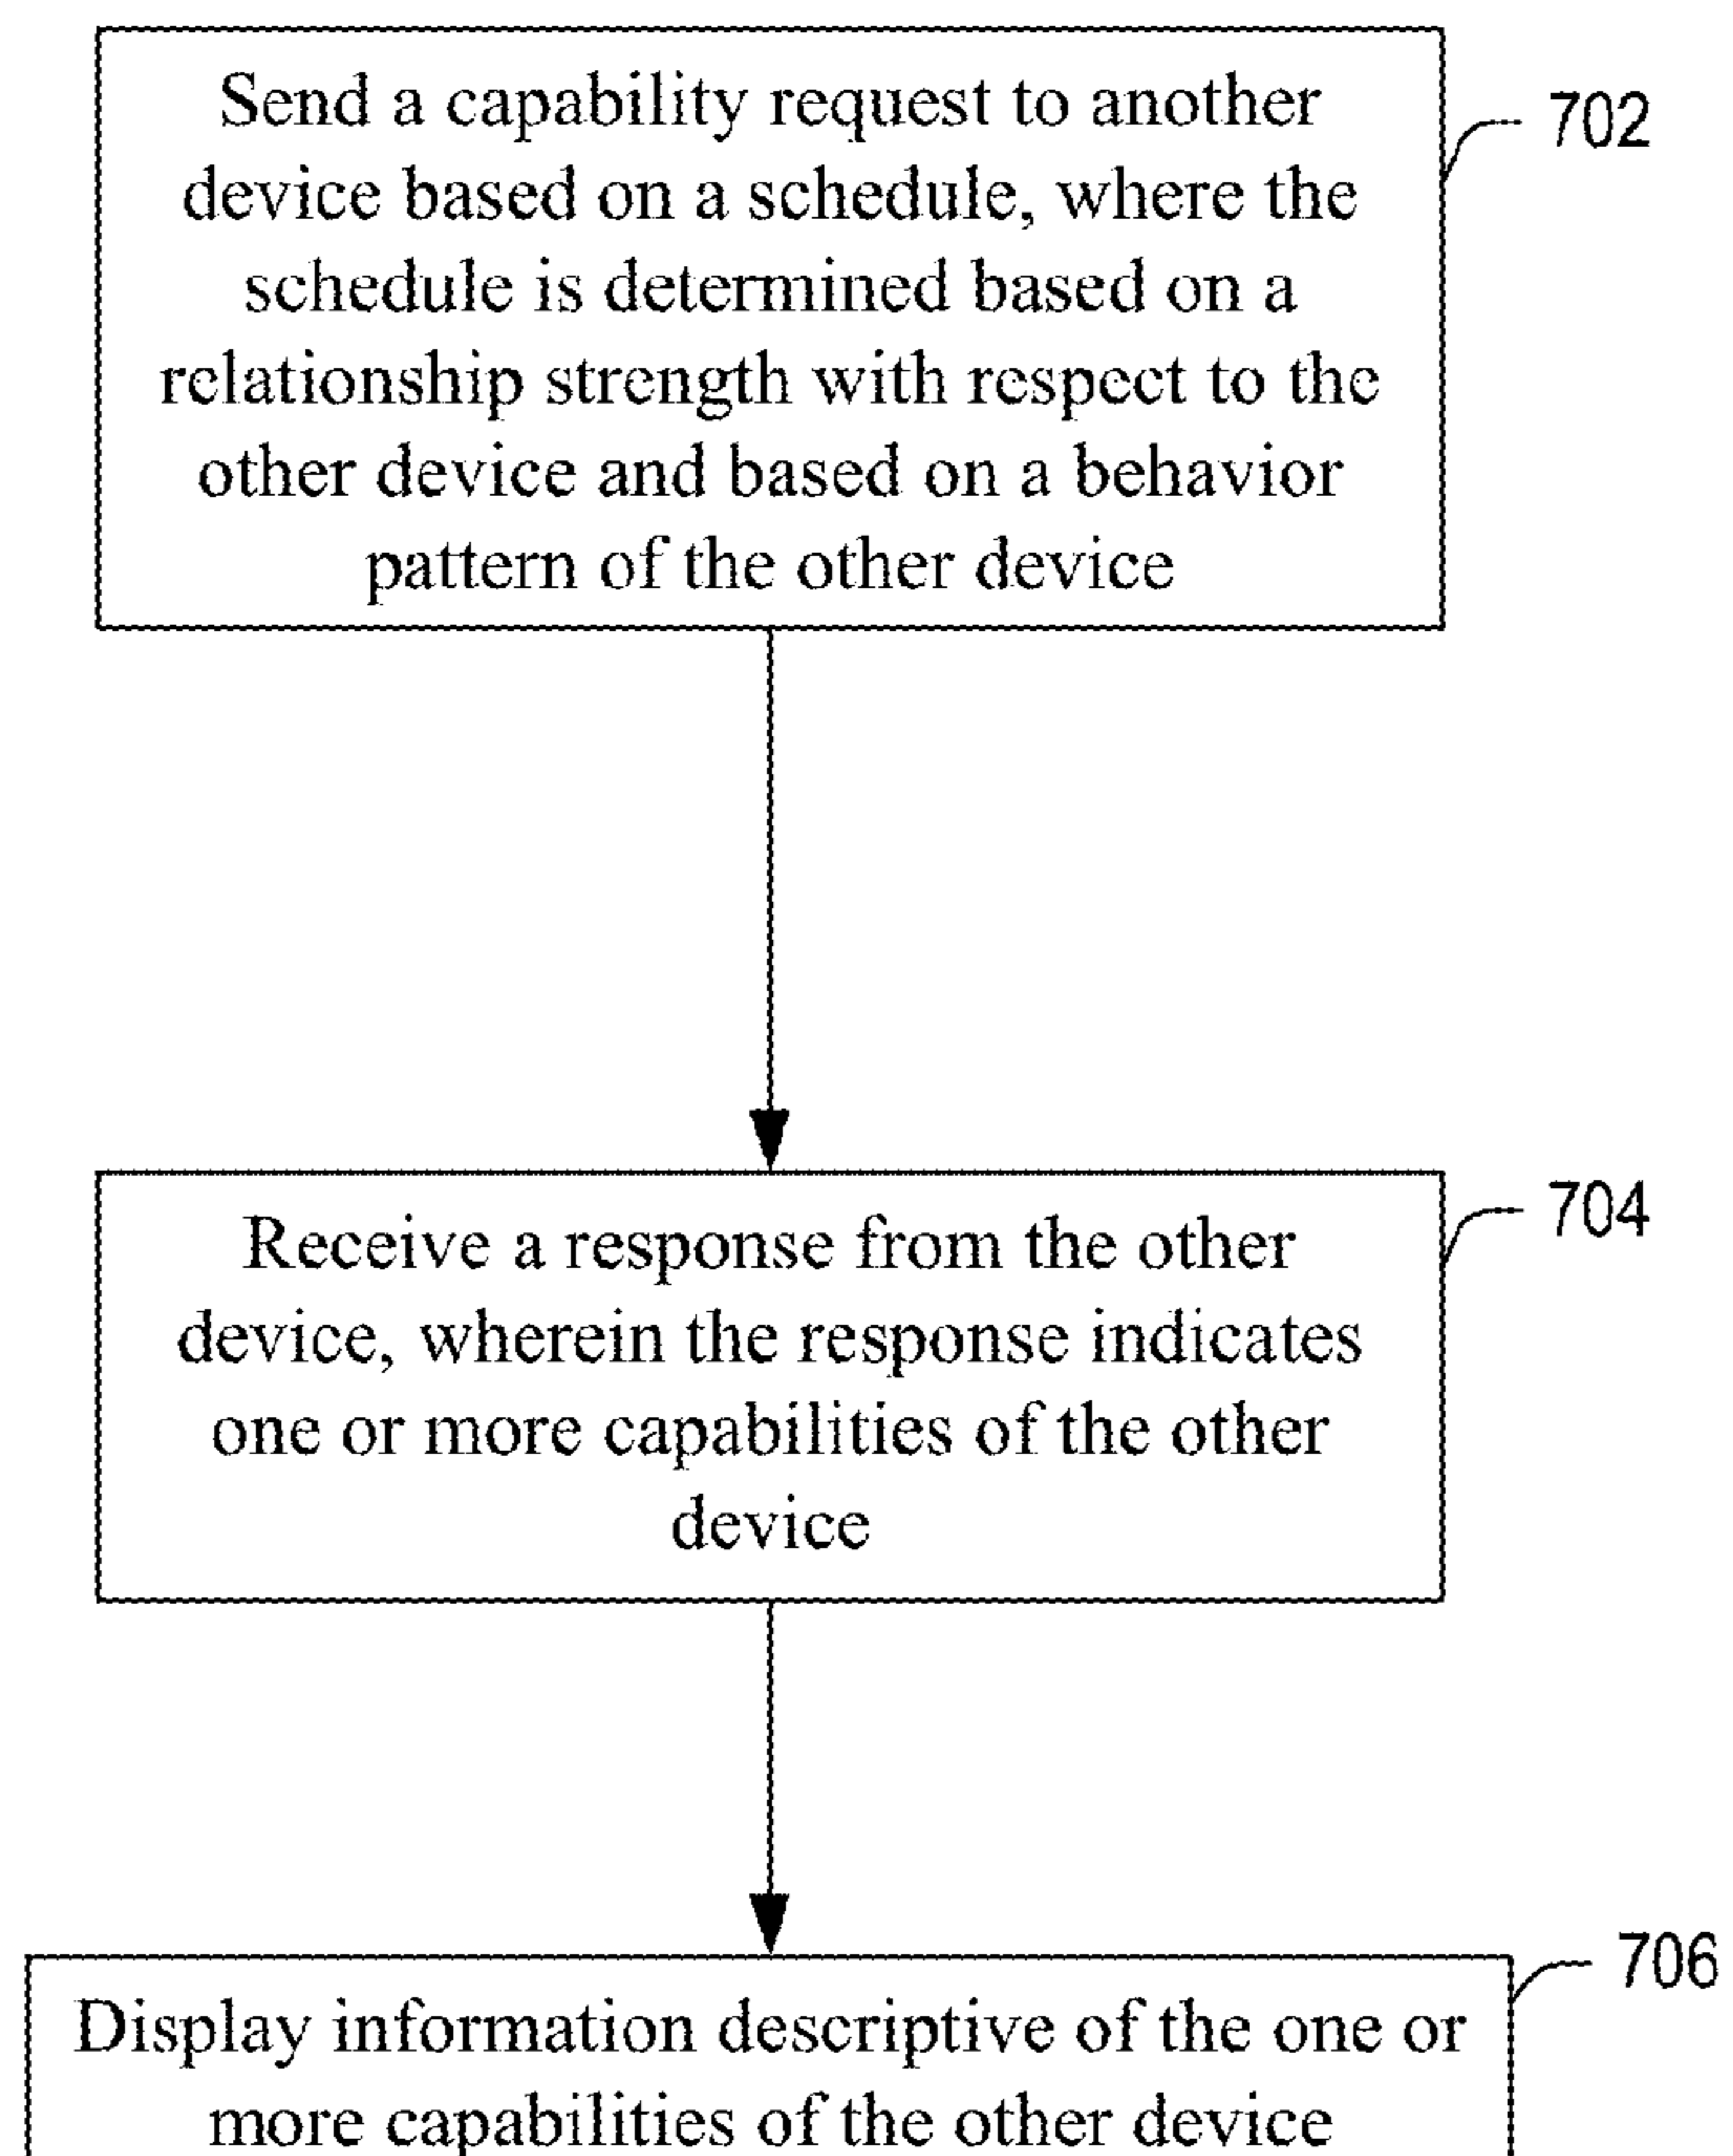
Send a capability request to another device based on a schedule, where the schedule is determined based on a relationship strength with respect to the other device and based on a behavior pattern of the other device

702

Receive a response from the other device, wherein the response indicates one or more capabilities of the other device

704

Display information descriptive of the one or more capabilities of the other device

706